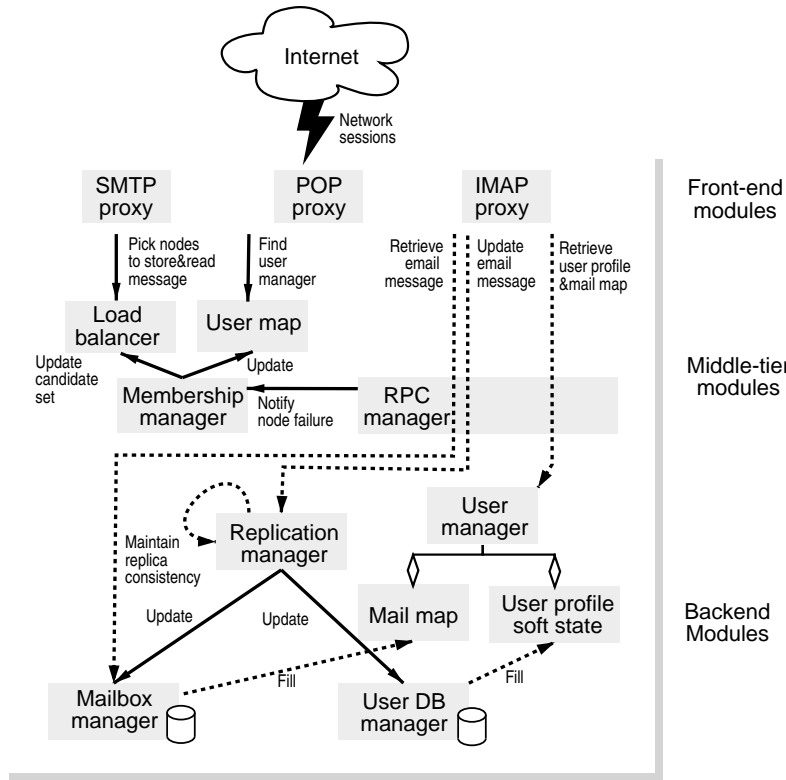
Internet

Network sessions

SMTP proxy

POP proxy

IMAP proxy

Front-end modules

Pick nodes to store&read message

Find user manager

Retrieve email message

Update email message

Retrieve user profile &mail map

Load balancer

User map

Update candidate set

Update

Middle-tier modules

Membership manager

Notify node failure

RPC manager

User manager

Maintain replica consistency

Replication manager

Update

Update

Mail map

User profile soft state

Backend Modules

Mailbox manager

Fill

User DB manager

Fill